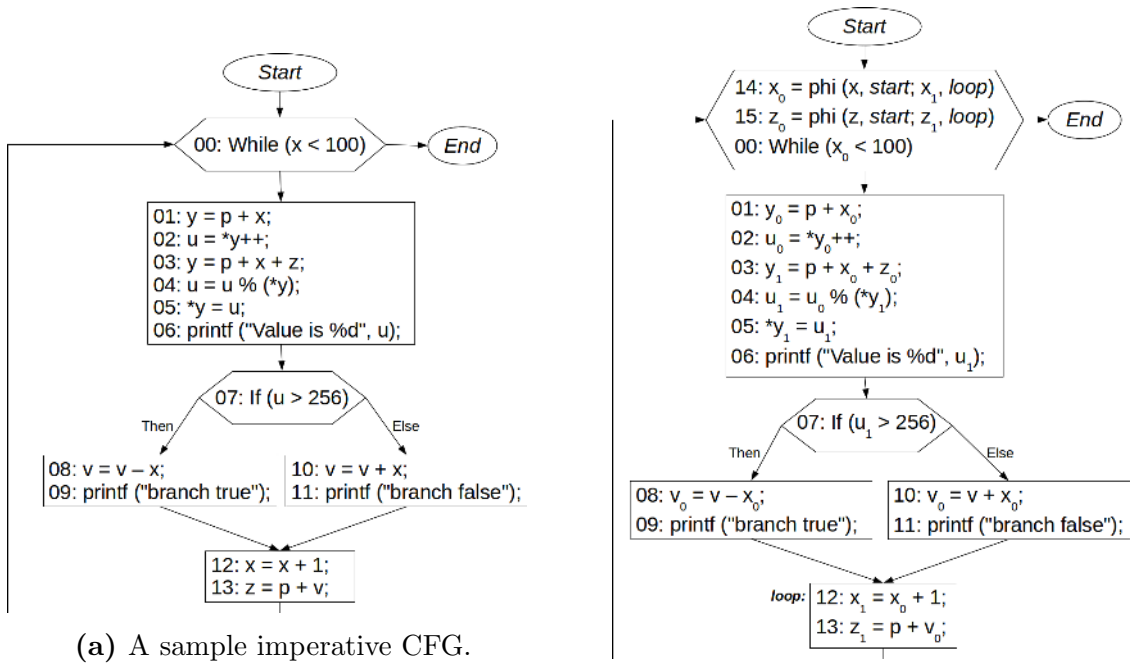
Start

00: While (x < 100)

End

01: y = p + x;
02: u = *y++;
03: y = p + x + z;
04: u = u % (*y);
05: *y = u;
06: printf ("Value is %d", u);

07: If (u > 256)

Then

Else

08: v = v – x;
09: printf ("branch true");

10: v = v + x;
11: printf ("branch false");

12: x = x + 1;
13: z = p + v;

(a) A sample imperative CFG.

Start

14: $x_0$ = phi (x, start; $x_1$, loop)
15: $z_0$ = phi (z, start; $z_1$, loop)
00: While ($x_0$ < 100)

End

01: $y_0$ = p + $x_0$;
02: $u_0$ = *$y_0$++;
03: $y_1$ = p + $x_0$ + $z_0$;
04: $u_1$ = $u_0$ % (*$y_1$);
05: *$y_1$ = $u_1$;
06: printf ("Value is %d", $u_1$);

07: If ($u_1$ > 256)

Then

Else

08: $v_0$ = v – $x_0$;
09: printf ("branch true");

10: $v_0$ = v + $x_0$;
11: printf ("branch false");

loop:
12: $x_1$ = $x_0$ + 1;
13: $z_1$ = p + $v_0$;